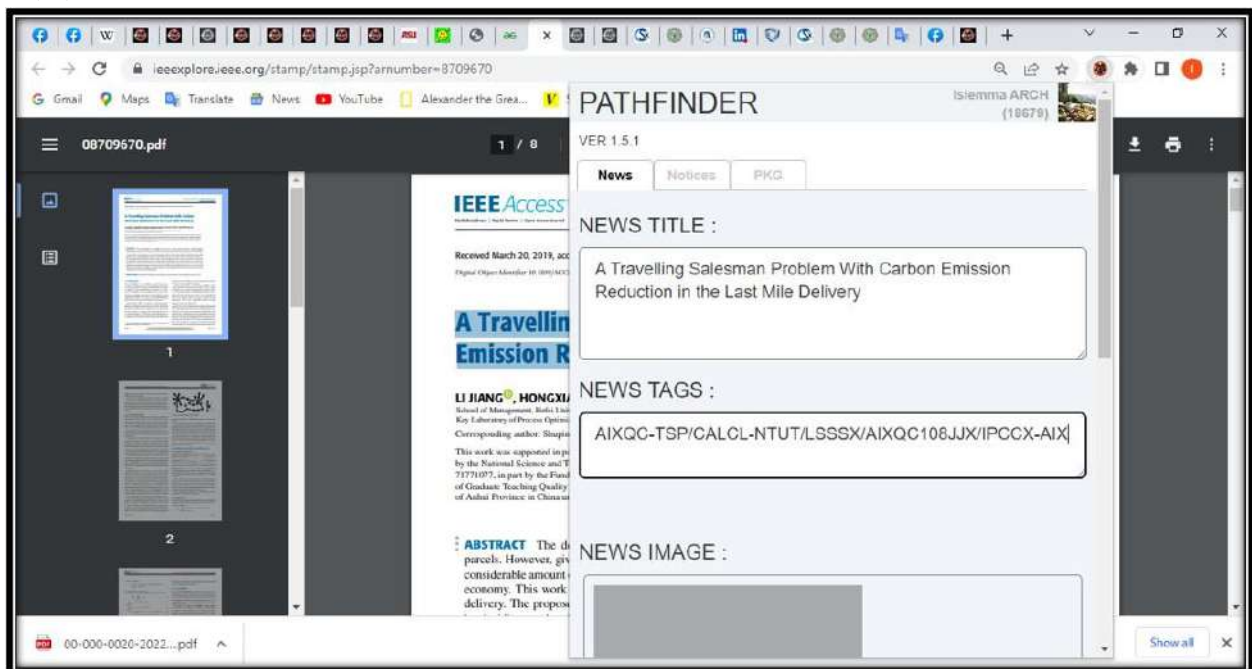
ieeexplore.ieee.org/stamp/stamp.jsp?arnumber=8709670

Gmail Maps Translate News YouTube Alexander the Grea...

08709670.pdf

1 / 8

1

2

IEEE Access

Received March 20, 2019, acc

A Travellin
Emission R

LI JIANG, HONGXI

ABSTRACT The d
parcels. However, giv
considerable amount
economy. This work
delivery. The propos

PATHFINDER

Islemma ARCH
(18679)

VER 1.5.1

News Notices PKG

NEWS TITLE :

A Travelling Salesman Problem With Carbon Emission Reduction in the Last Mile Delivery

NEWS TAGS :

AIXQC-TSP/CALCL-NTUT/LSSSX/AIXQC108JJX/IPCCX-AIX

NEWS IMAGE :

00-000-0020-2022....pdf

Show all